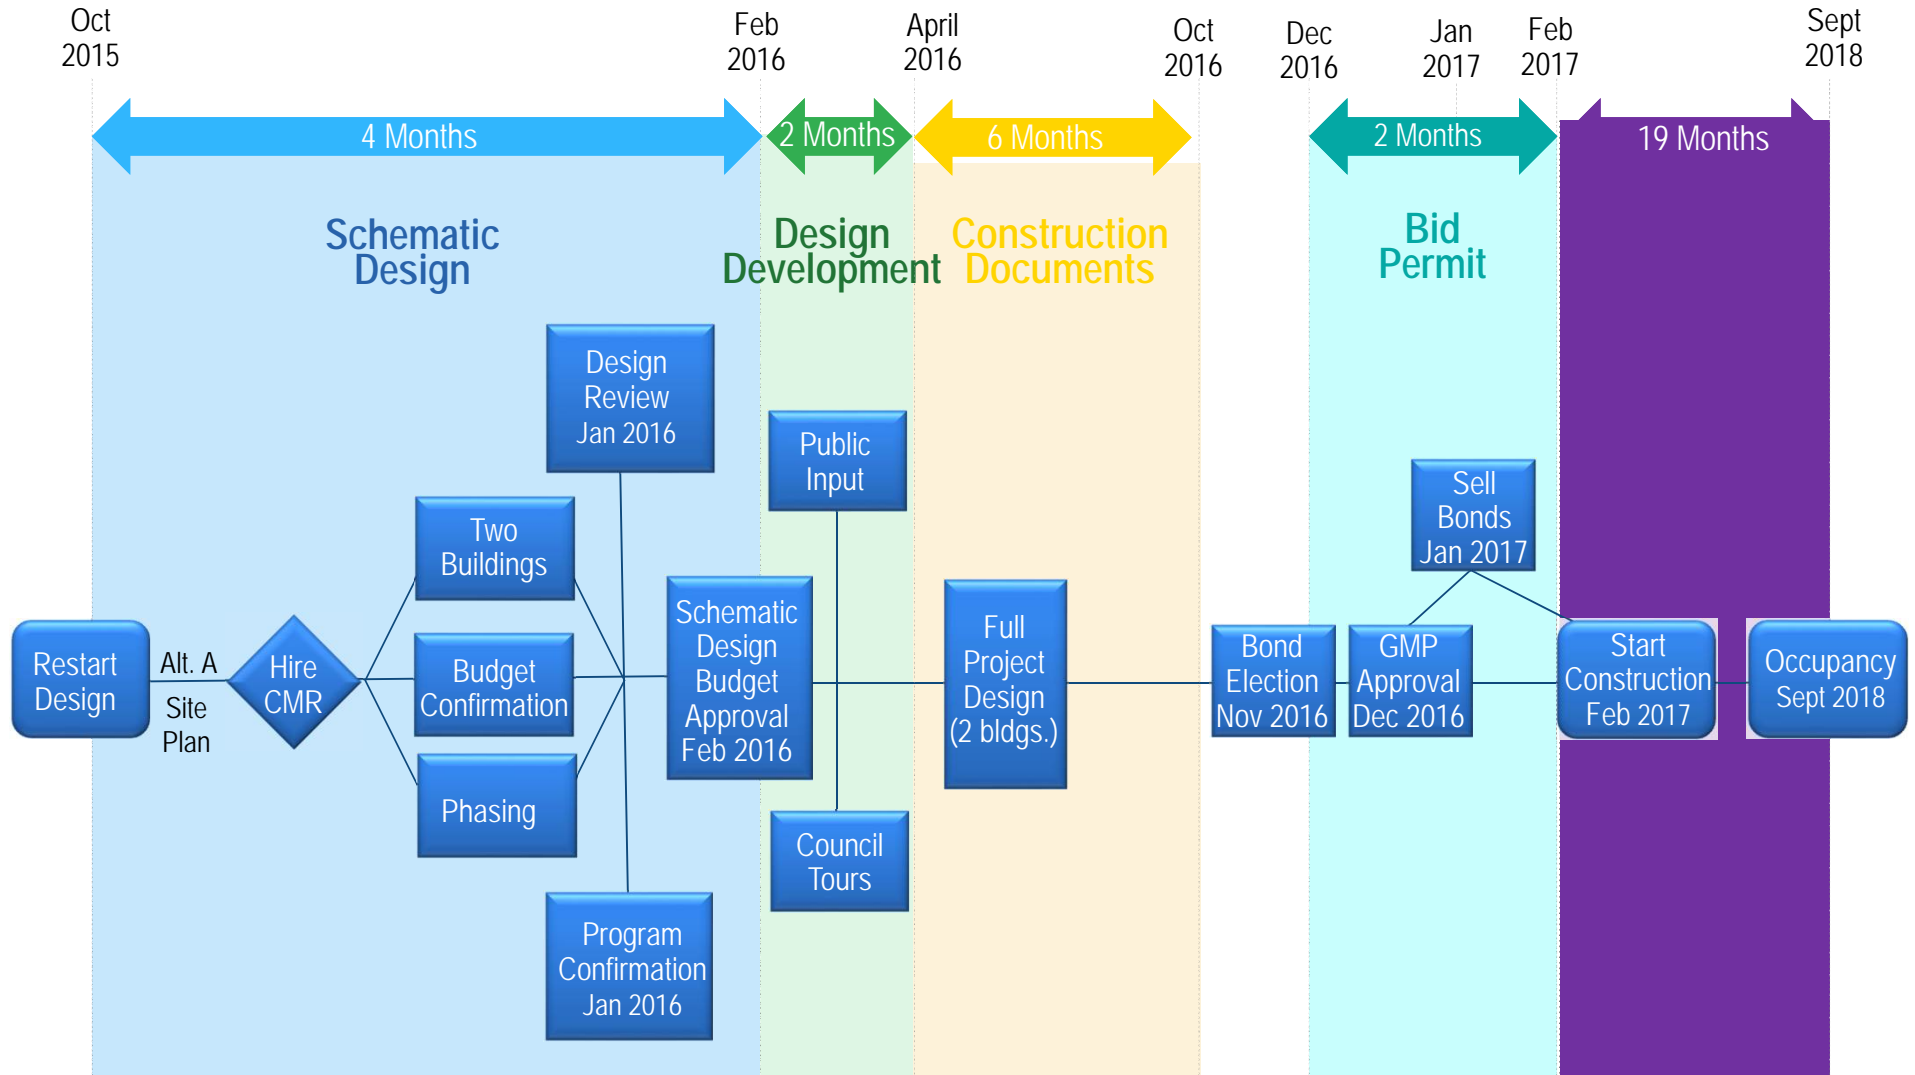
Oct 2015

Feb 2016

April 2016

Oct 2016

Dec 2016

Jan 2017

Feb 2017

Sept 2018

4 Months

2 Months

6 Months

2 Months

19 Months

Schematic Design

Design Development

Construction Documents

Bid Permit

Design Review Jan 2016

Public Input

Two Buildings

Sell Bonds Jan 2017

Restart Design

Alt. A

Site Plan

Hire CMR

Budget Confirmation

Schematic Design Budget Approval Feb 2016

Full Project Design (2 bldgs.)

Bond Election Nov 2016

GMP Approval Dec 2016

Start Construction Feb 2017

Occupancy Sept 2018

Phasing

Council Tours

Program Confirmation Jan 2016